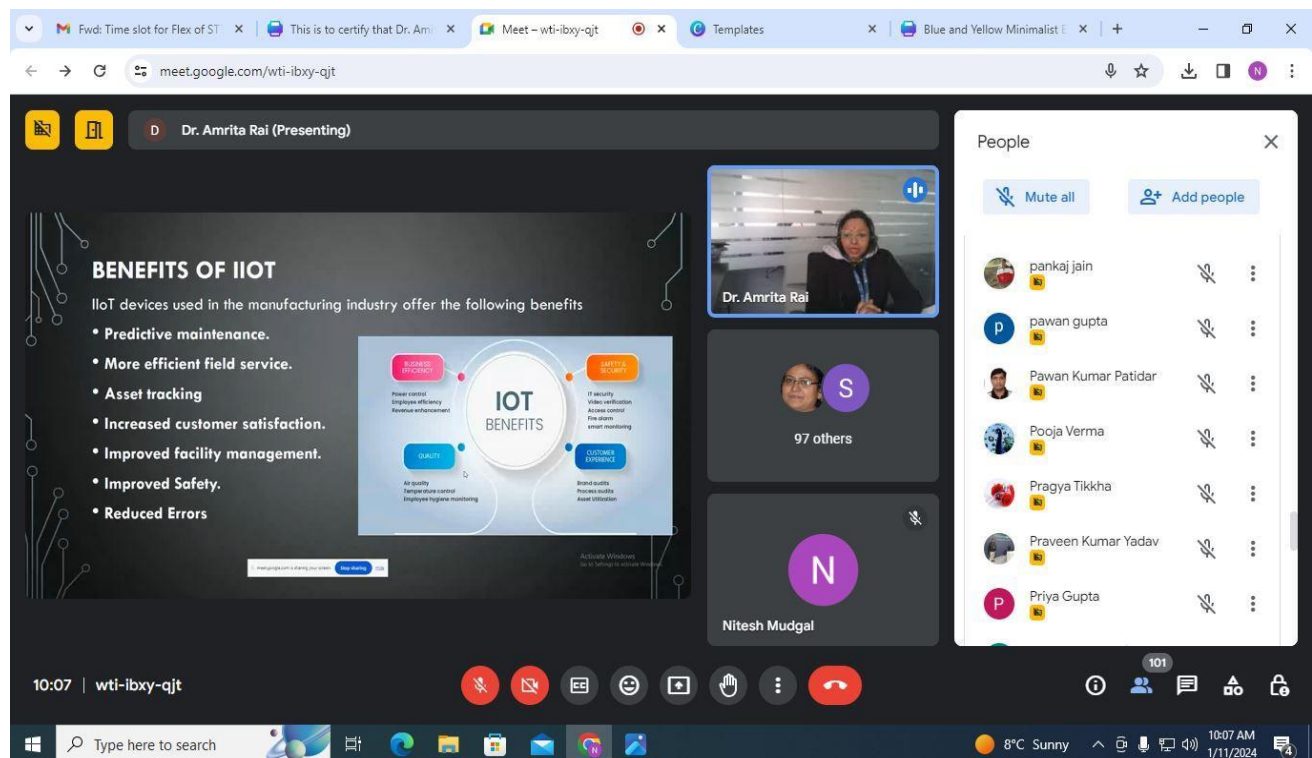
Fwd: Time slot for Flex of ST ×
This is to certify that Dr. Am ×
Meet – wti-ibxy-qjt ×
Templates ×
Blue and Yellow Minimalist E ×
+

meet.google.com/wti-ibxy-qjt

D Dr. Amrita Rai (Presenting)

BENEFITS OF IIOT

IIoT devices used in the manufacturing industry offer the following benefits

• Predictive maintenance.
• More efficient field service.
• Asset tracking
• Increased customer satisfaction.
• Improved facility management.
• Improved Safety.
• Reduced Errors

BUSINESS EFFICIENCY
Power control
Employee efficiency
Revenue enhancement

SAFETY & SECURITY
IT security
Video verification
Access control
Fire alarm
smart monitoring

IOT BENEFITS

QUALITY
Air quality
Temperature control
Employee hygiene monitoring

CUSTOMER EXPERIENCE
Brand audits
Process audits
Asset Utilization

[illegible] Stop sharing

Activate Windows
Go to Settings to activate Windows.

Dr. Amrita Rai

S
97 others

N
Nitesh Mudgal

People

Mute all
Add people

pankaj jain
pawan gupta
Pawan Kumar Patidar
Pooja Verma
Pragya Tikkha
Praveen Kumar Yadav
Priya Gupta

10:07 | wti-ibxy-qjt

101

Type here to search

8°C Sunny
10:07 AM
1/11/2024
4